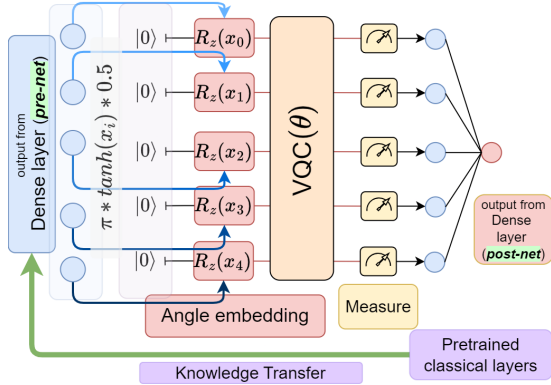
output from Dense layer (pre-net)

$\pi * tanh(x_i) * 0.5$

$|0\rangle$ $R_z(x_0)$

$|0\rangle$ $R_z(x_1)$

$|0\rangle$ $R_z(x_2)$

$|0\rangle$ $R_z(x_3)$

$|0\rangle$ $R_z(x_4)$

VQC($\theta$)

output from Dense layer (post-net)

Angle embedding

Measure

Pretrained classical layers

Knowledge Transfer